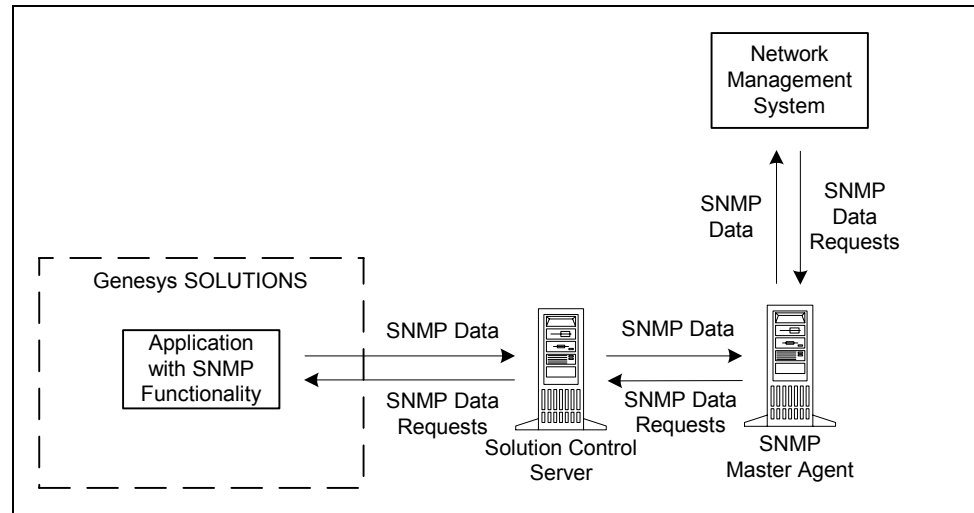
Network Management System

SNMP Data

SNMP Data Requests

Genesys SOLUTIONS

Application with SNMP Functionality

SNMP Data

SNMP Data Requests

SNMP Data

SNMP Data Requests

Solution Control Server

SNMP Master Agent